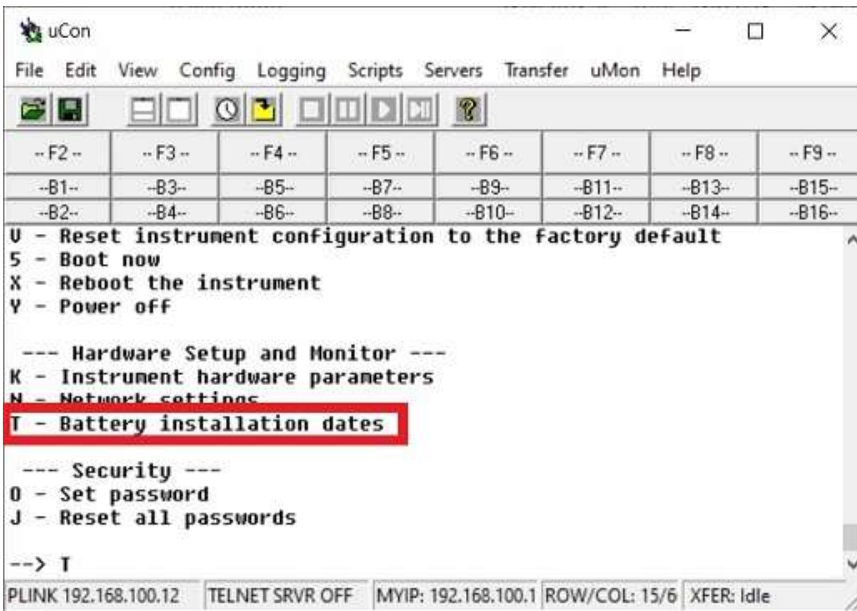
uCon

File Edit View Config Logging Scripts Servers Transfer uMon Help

| -- F2 -- | -- F3 -- | -- F4 -- | -- F5 -- | -- F6 -- | -- F7 -- | -- F8 -- | -- F9 -- |
|---|---|---|---|---|---|---|---|
| --B1-- | --B3-- | --B5-- | --B7-- | --B9-- | --B11-- | --B13-- | --B15-- |
| --B2-- | --B4-- | --B6-- | --B8-- | --B10-- | --B12-- | --B14-- | --B16-- |

U - Reset instrument configuration to the factory default
5 - Boot now
X - Reboot the instrument
Y - Power off

--- Hardware Setup and Monitor ---
K - Instrument hardware parameters
N - Network settings
T - Battery installation dates

--- Security ---
O - Set password
J - Reset all passwords

--> T

PLINK 192.168.100.12 TELNET SRVR OFF MYIP: 192.168.100.1 ROW/COL: 15/6 XFER: Idle